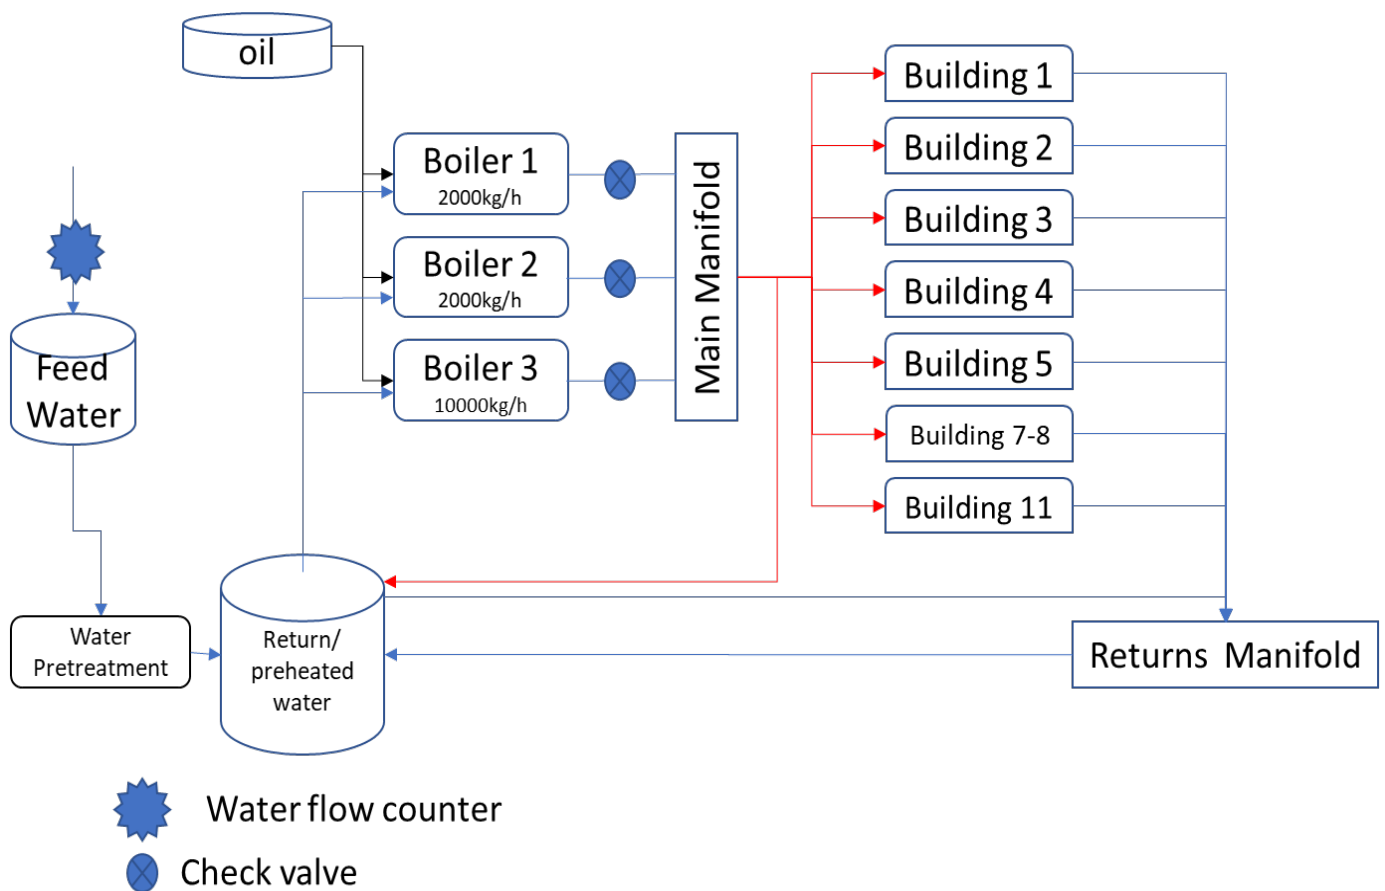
oil

Boiler 1
2000kg/h

Boiler 2
2000kg/h

Boiler 3
10000kg/h

Main Manifold

Building 1
Building 2
Building 3
Building 4
Building 5
Building 7-8
Building 11

Feed Water

Water Pretreatment

Return/ preheated water

Returns Manifold

Water flow counter
Check valve